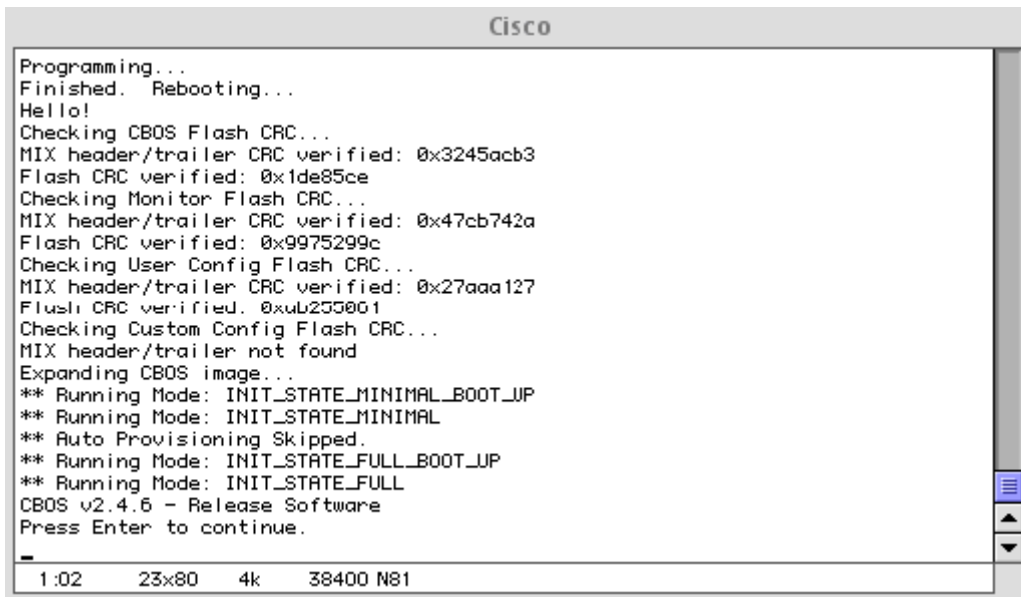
Cisco

Programming...
Finished. Rebooting...
Hello!
Checking CBOS Flash CRC...
MIX header/trailer CRC verified: 0x3245acb3
Flash CRC verified: 0x1de85ce
Checking Monitor Flash CRC...
MIX header/trailer CRC verified: 0x47cb742a
Flash CRC verified: 0x9975299c
Checking User Config Flash CRC...
MIX header/trailer CRC verified: 0x27aaa127
Flash CRC verified: 0xab255001
Checking Custom Config Flash CRC...
MIX header/trailer not found
Expanding CBOS image...
** Running Mode: INIT_STATE_MINIMAL_BOOT_UP
** Running Mode: INIT_STATE_MINIMAL
** Auto Provisioning Skipped.
** Running Mode: INIT_STATE_FULL_BOOT_UP
** Running Mode: INIT_STATE_FULL
CBOS v2.4.6 - Release Software
Press Enter to continue.
_

1:02 23x80 4k 38400 N81